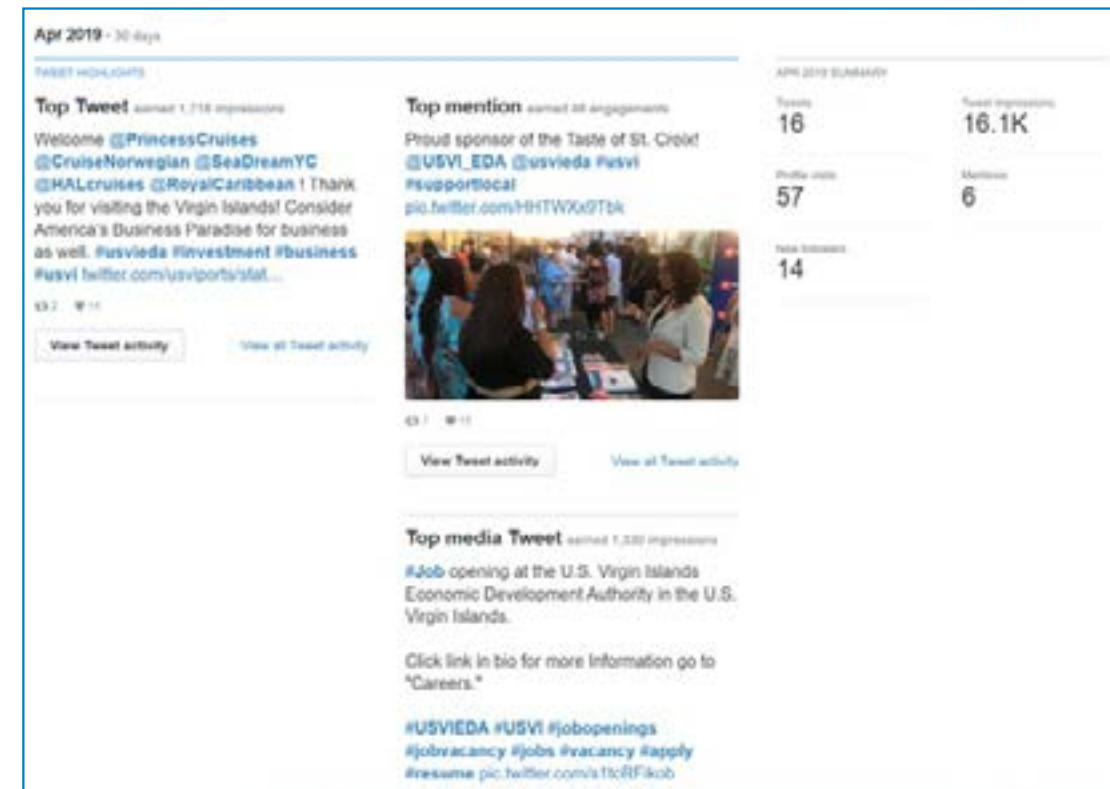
Apr 2019 · 30 days

TWEET HIGHLIGHTS

Top Tweet earned 1,716 impressions

Welcome @PrincessCruises @CruiseNorwegian @SeaDreamYC @HALcruises @RoyalCaribbean ! Thank you for visiting the Virgin Islands! Consider America's Business Paradise for business as well. #usvieda #investment #business #usvi twitter.com/usviports/stat...

2 14

View Tweet activity

View all Tweet activity

Top mention earned 46 engagements

Proud sponsor of the Taste of St. Croix! @USVI_EDA @usvieda #usvi #supportlocal pic.twitter.com/HHTWXx9Tbk

7 11

View Tweet activity

View all Tweet activity

Top media Tweet earned 1,330 impressions

#Job opening at the U.S. Virgin Islands Economic Development Authority in the U.S. Virgin Islands.

Click link in bio for more Information go to "Careers."

#USVIEDA #USVI #jobopenings #jobvacancy #jobs #vacancy #apply #resume pic.twitter.com/s1tcRFikob

APR 2019 SUMMARY

Tweets
16

Tweet impressions
16.1K

Profile visits
57

Mentions
6

New followers
14